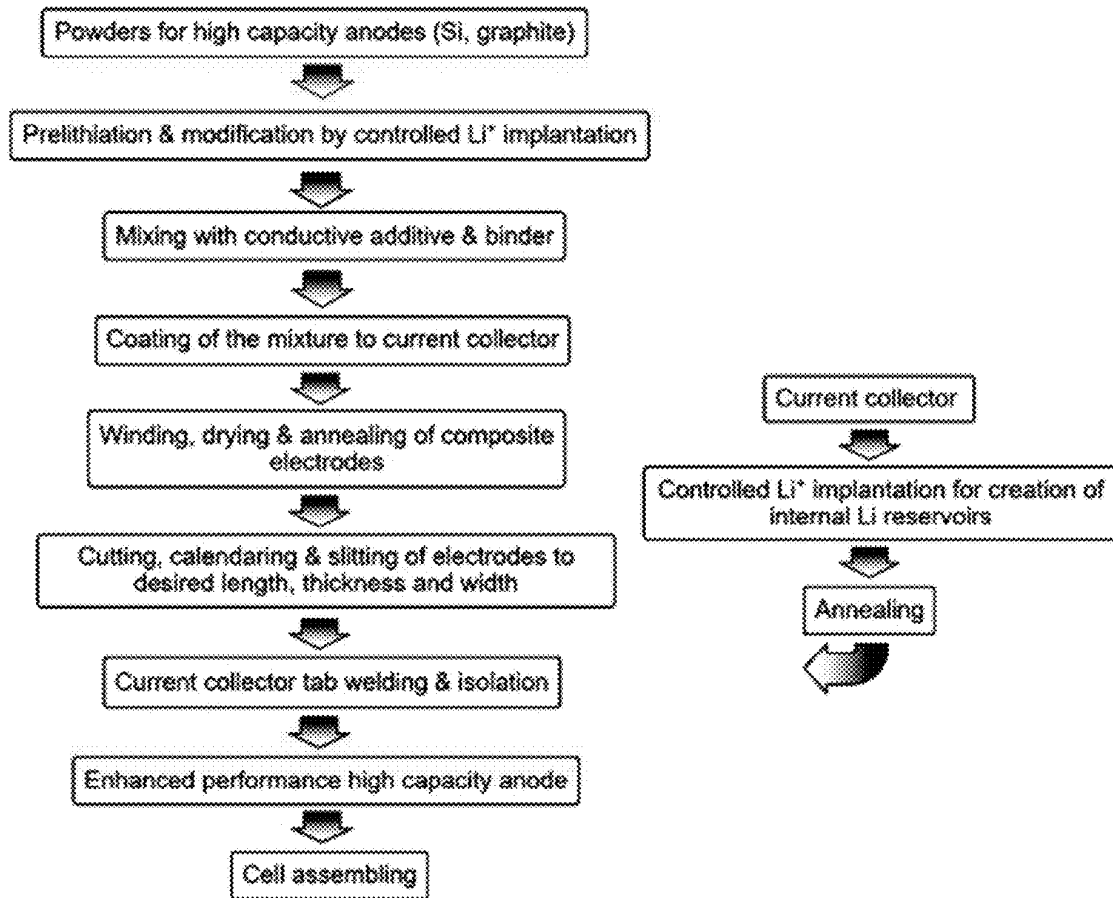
Powders for high capacity anodes (Si, graphite)

Prelithiation & modification by controlled $Li^+$ implantation

Mixing with conductive additive & binder

Coating of the mixture to current collector

Winding, drying & annealing of composite electrodes

Cutting, calendaring & slitting of electrodes to desired length, thickness and width

Current collector tab welding & isolation

Enhanced performance high capacity anode

Cell assembling

Current collector

Controlled $Li^+$ implantation for creation of internal Li reservoirs

Annealing